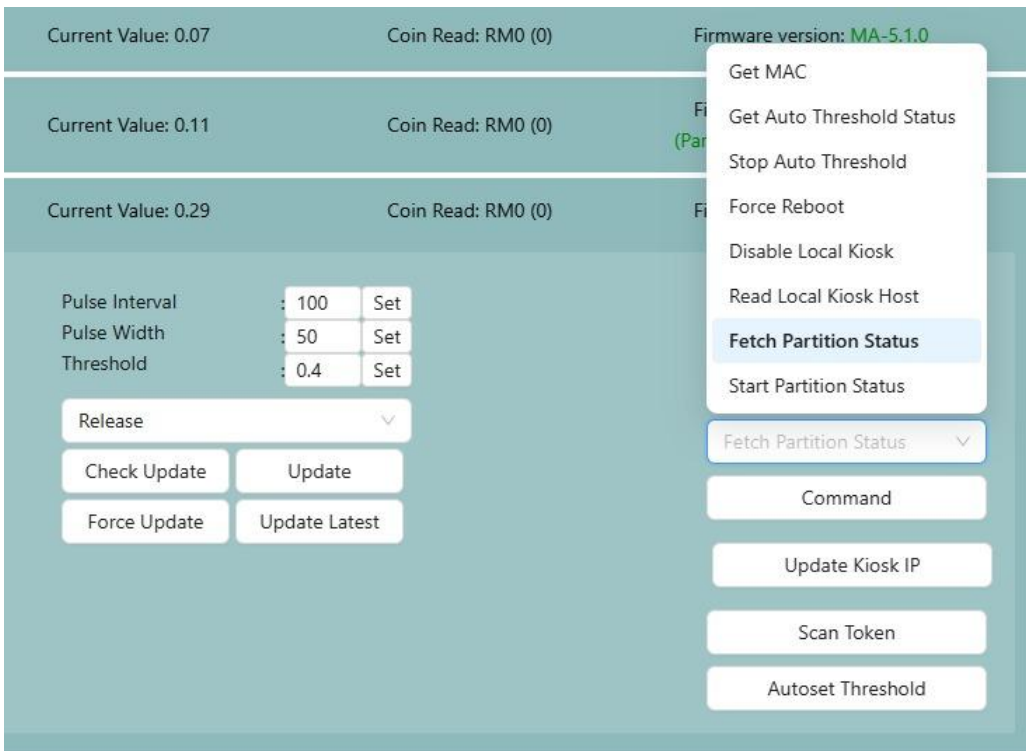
Current Value: 0.07
Coin Read: RM0 (0)
Firmware version: MA-5.1.0

Current Value: 0.11
Coin Read: RM0 (0)
Fi
(Par

Current Value: 0.29
Coin Read: RM0 (0)
Fi

Get MAC
Get Auto Threshold Status
Stop Auto Threshold
Force Reboot
Disable Local Kiosk
Read Local Kiosk Host
Fetch Partition Status
Start Partition Status

Pulse Interval : 100 Set
Pulse Width : 50 Set
Threshold : 0.4 Set

Release
Check Update
Update
Force Update
Update Latest

Fetch Partition Status
Command
Update Kiosk IP
Scan Token
Autoset Threshold